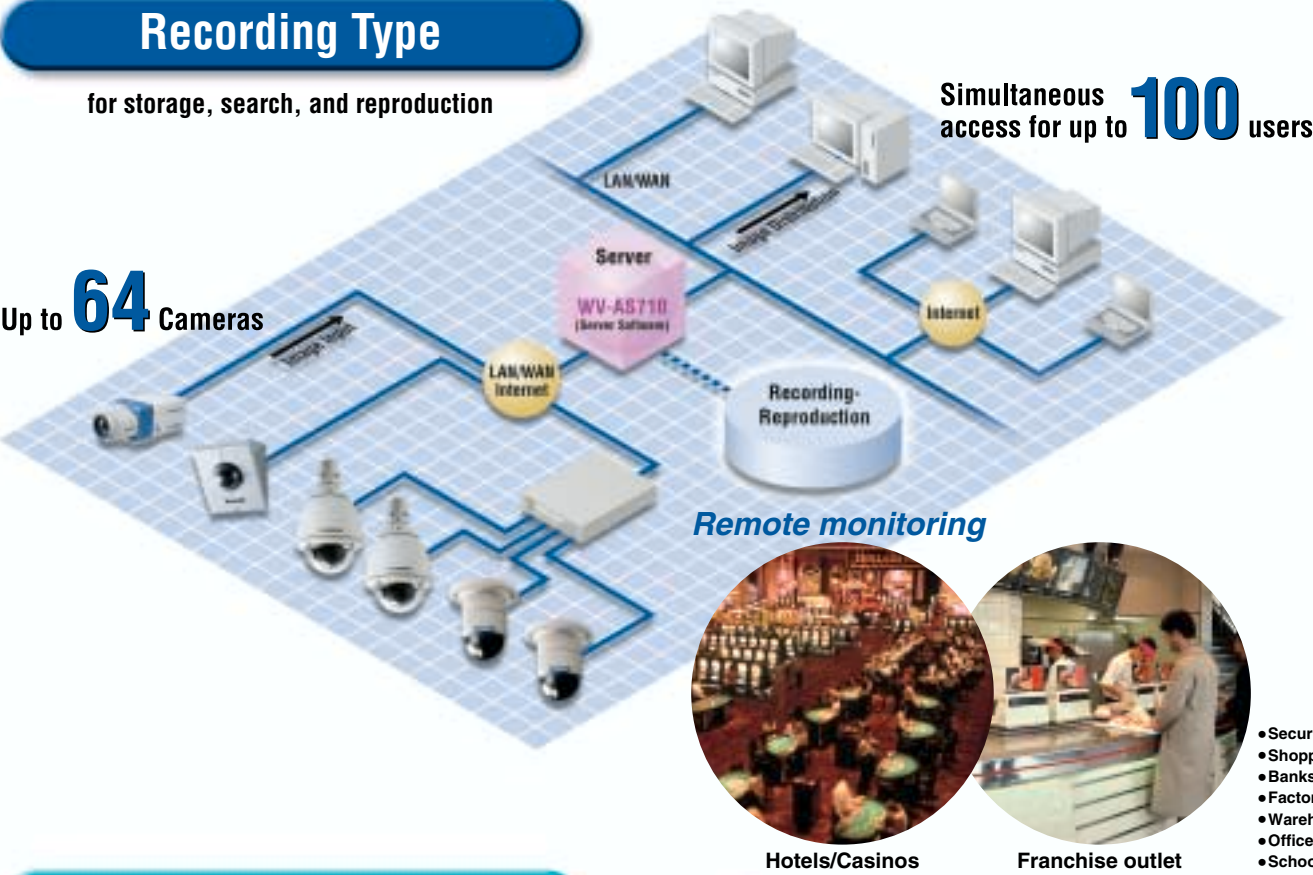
Recording Type

for storage, search, and reproduction

Simultaneous access for up to 100 users

LAN/WAN

Image Distribution

Server

WV-AS710
(Server Software)

Internet

Up to 64 Cameras

Image Input

LAN/WAN
Internet

Recording·
Reproduction

Remote monitoring

●Secur
●Shopp
●Banks
●Factor
●Wareh
●Office
●Schoo

Hotels/Casinos

Franchise outlet